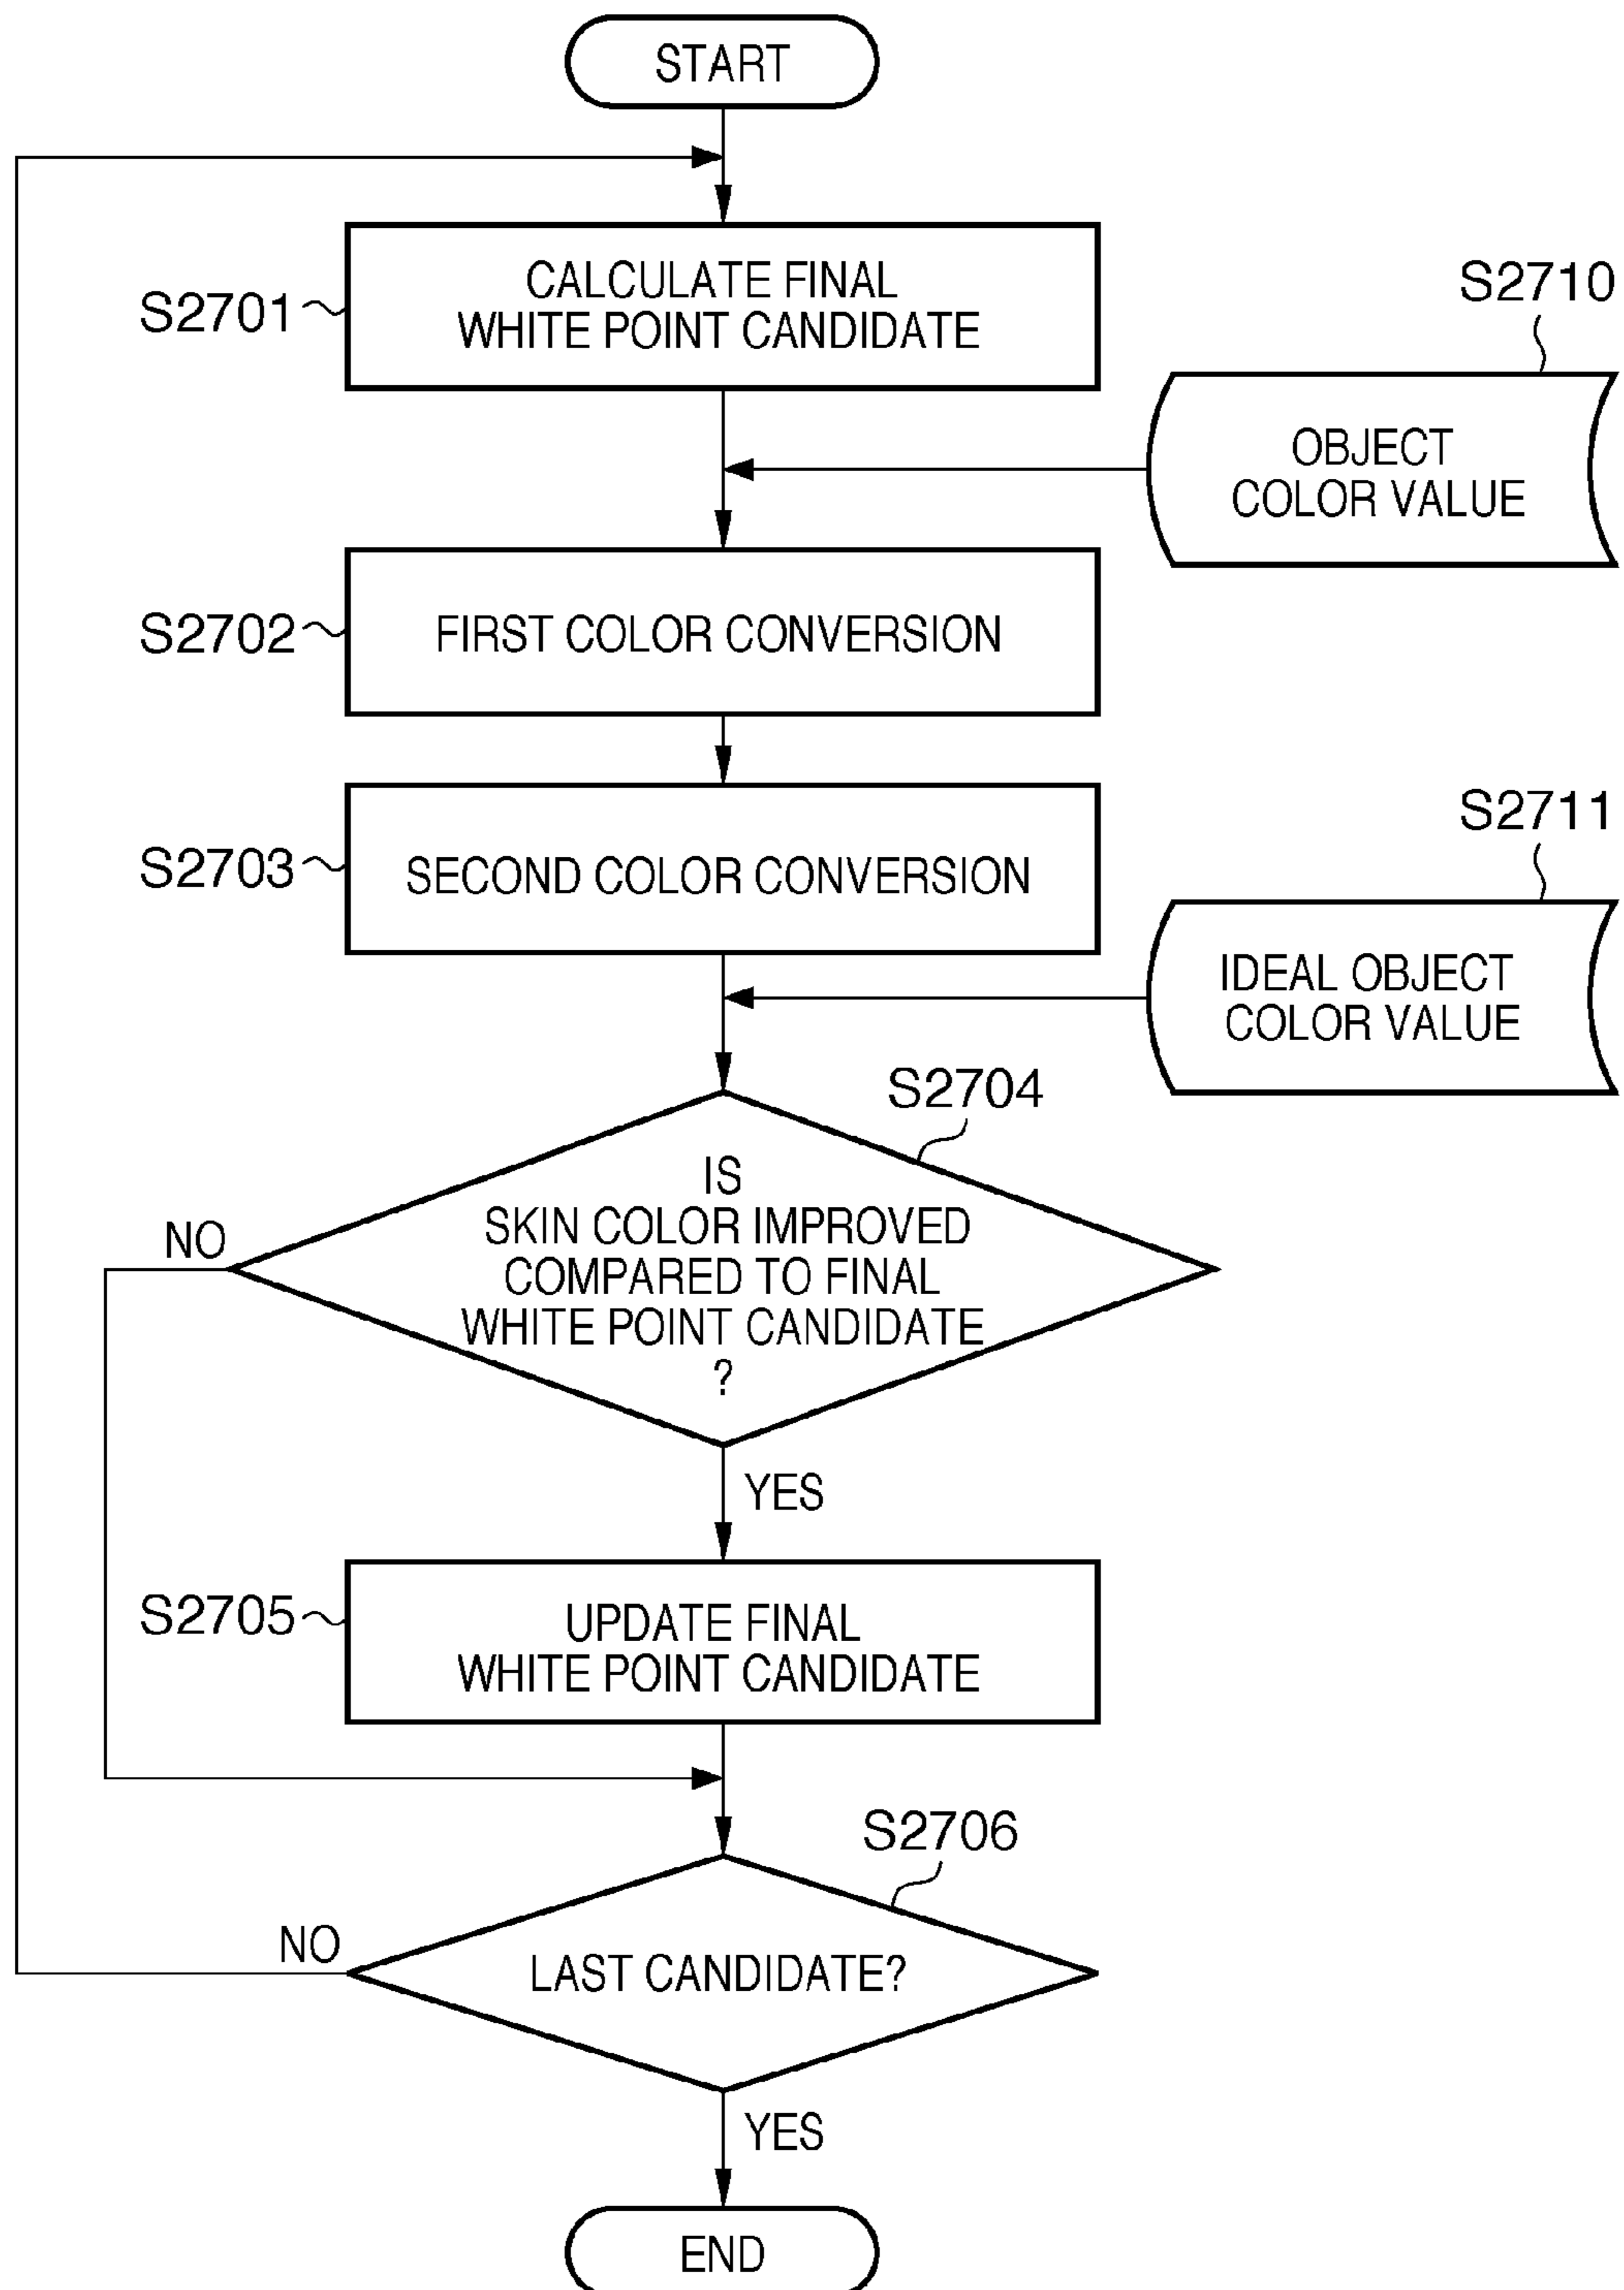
START

S2701
CALCULATE FINAL WHITE POINT CANDIDATE

S2710
OBJECT COLOR VALUE

S2702
FIRST COLOR CONVERSION

S2703
SECOND COLOR CONVERSION

S2711
IDEAL OBJECT COLOR VALUE

S2704
IS SKIN COLOR IMPROVED COMPARED TO FINAL WHITE POINT CANDIDATE ?

NO

YES

S2705
UPDATE FINAL WHITE POINT CANDIDATE

S2706
LAST CANDIDATE?

NO

YES

END